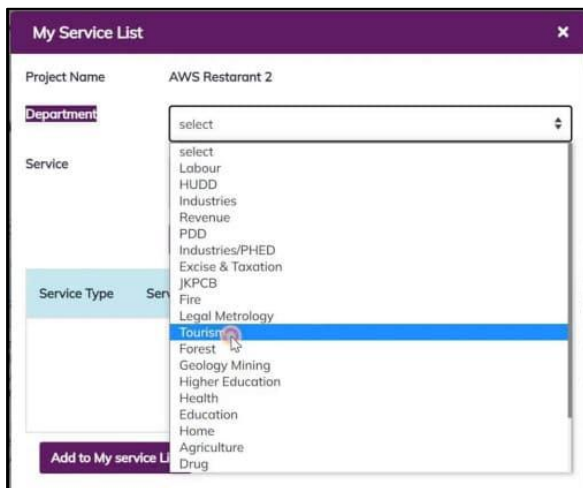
My Service List ×

Project Name AWS Restarant 2

Department select

Service

Service Type Serv

select
Labour
HUDD
Industries
Revenue
PDD
Industries/PHED
Excise & Taxation
JKPCB
Fire
Legal Metrology
Tourism
Forest
Geology Mining
Higher Education
Health
Education
Home
Agriculture
Drug

Add to My service Li